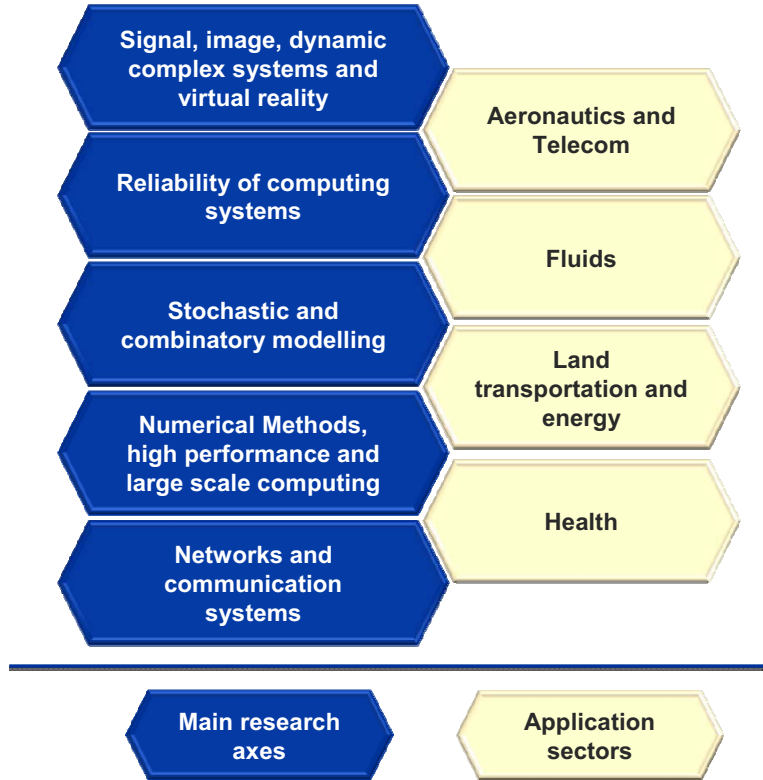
Signal, image, dynamic complex systems and virtual reality

Aeronautics and Telecom

Reliability of computing systems

Fluids

Stochastic and combinatory modelling

Land transportation and energy

Numerical Methods, high performance and large scale computing

Health

Networks and communication systems

Main research axes

Application sectors